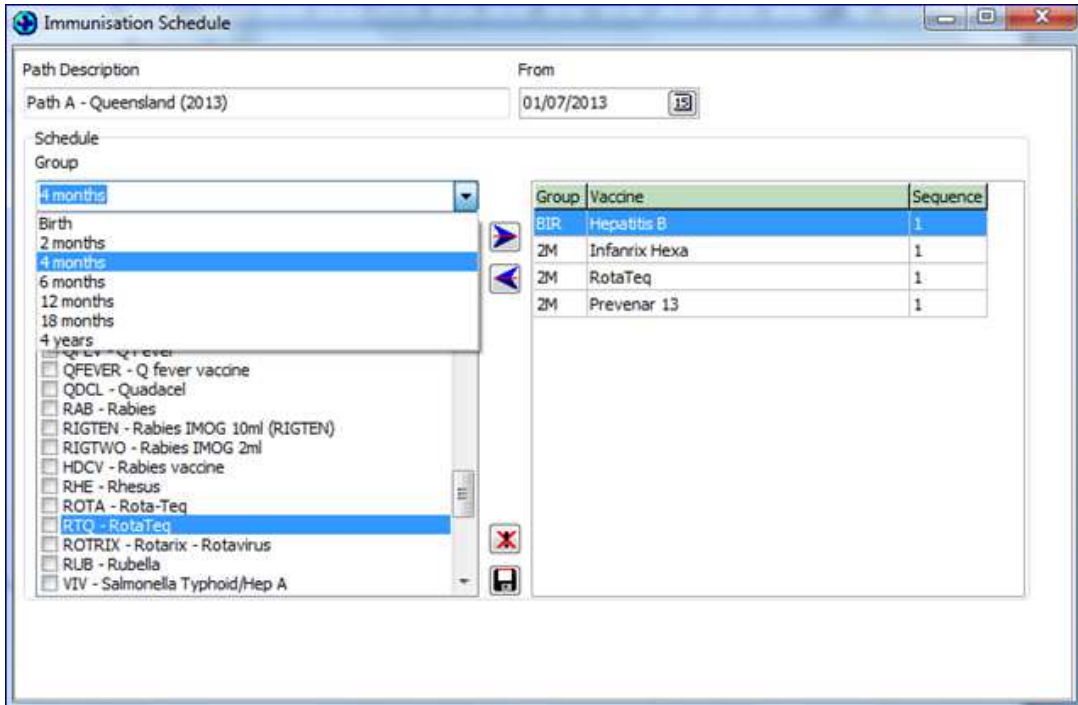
Immunisation Schedule

Path Description
Path A - Queensland (2013)

From
01/07/2013

Schedule
Group
4 months

Birth
2 months
4 months
6 months
12 months
18 months
4 years

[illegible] - Q fever
QFEVER - Q fever vaccine
QDCL - Quadacel
RAB - Rabies
RIGTEN - Rabies IMOG 10ml (RIGTEN)
RIGTWO - Rabies IMOG 2ml
HDCV - Rabies vaccine
RHE - Rhesus
ROTA - Rota-Teq
RTQ - RotaTeq
ROTRIX - Rotarix - Rotavirus
RUB - Rubella
VIV - Salmonella Typhoid/Hep A

| Group | Vaccine | Sequence |
|---|---|---|
| BIR | Hepatitis B | 1 |
| 2M | Infanrix Hexa | 1 |
| 2M | RotaTeq | 1 |
| 2M | Prevenar 13 | 1 |